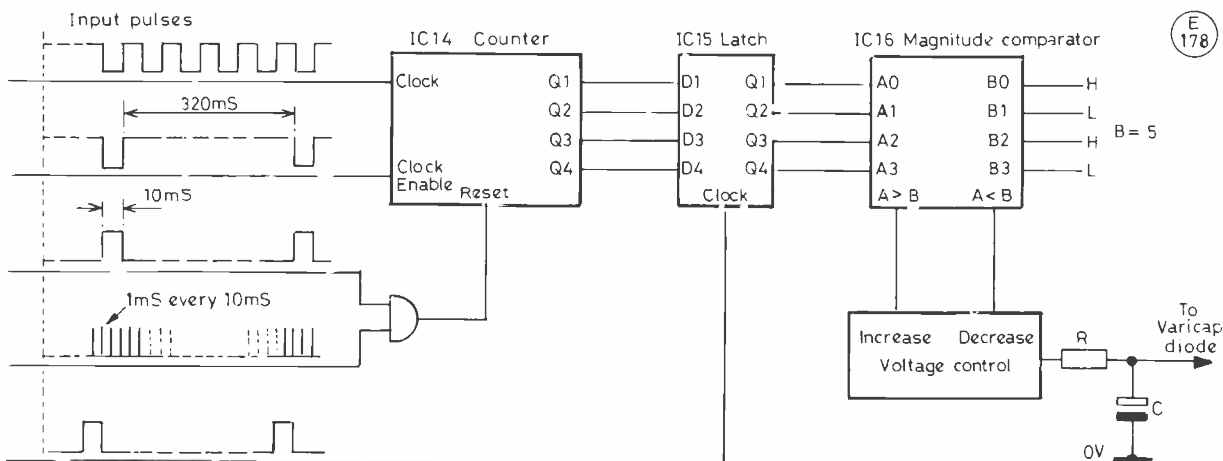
Input pulses

IC14 Counter

IC15 Latch

IC16 Magnitude comparator

E
178

Clock

Q1
Q2
Q3
Q4

D1
D2
D3
D4

Q1
Q2
Q3
Q4

A0
A1
A2
A3

B0
B1
B2
B3

H
L
H
L

B = 5

320mS

Clock Enable

Reset

Clock

A > B

A < B

10mS

1mS every 10mS

Increase Decrease
Voltage control

R

To Varicap diode

C

0V